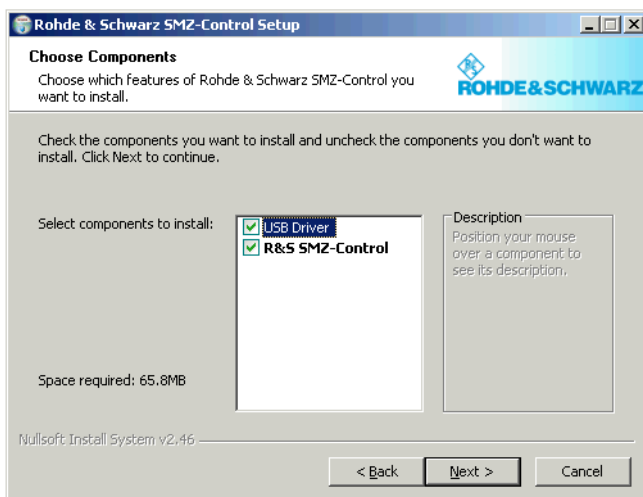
Rohde & Schwarz SMZ-Control Setup

Choose Components

Choose which features of Rohde & Schwarz SMZ-Control you want to install.

ROHDE&SCHWARZ

Check the components you want to install and uncheck the components you don't want to install. Click Next to continue.

Select components to install:

USB Driver
R&S SMZ-Control

Description
Position your mouse over a component to see its description.

Space required: 65.8MB

Nullsoft Install System v2.46

< Back
Next >
Cancel